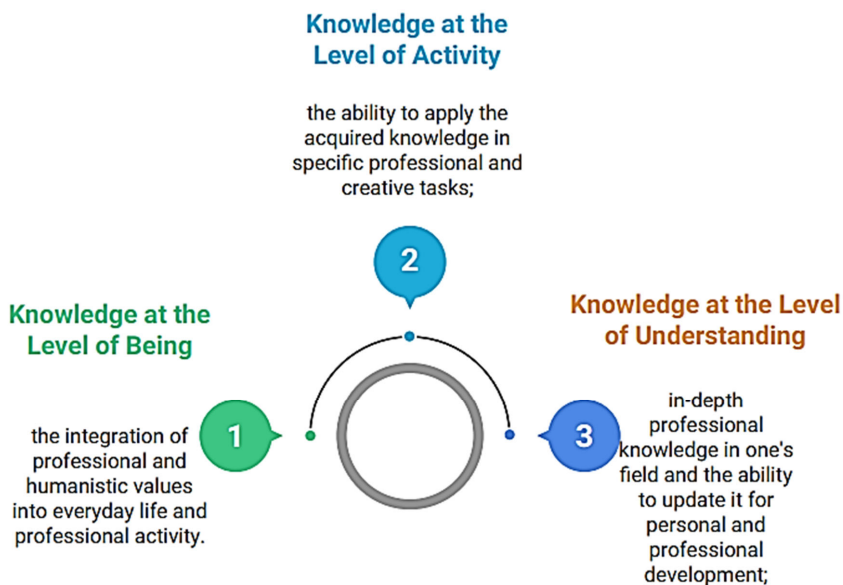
Knowledge at the Level of Activity

the ability to apply the acquired knowledge in specific professional and creative tasks;

2

Knowledge at the Level of Being

the integration of professional and humanistic values into everyday life and professional activity.

1

Knowledge at the Level of Understanding

3

in-depth professional knowledge in one's field and the ability to update it for personal and professional development;